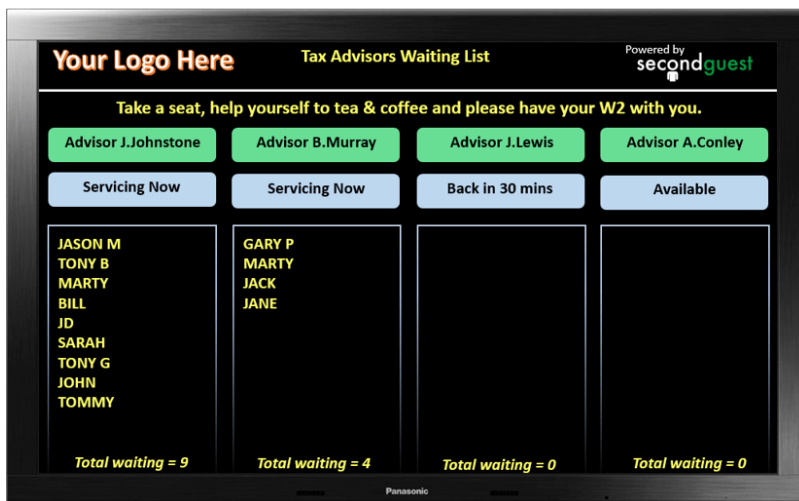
Your Logo Here

Tax Advisors Waiting List

Powered by secondguest

Take a seat, help yourself to tea & coffee and please have your W2 with you.

Advisor J.Johnstone

Servicing Now

JASON M
TONY B
MARTY
BILL
JD
SARAH
TONY G
JOHN
TOMMY

Total waiting = 9

Advisor B.Murray

Servicing Now

GARY P
MARTY
JACK
JANE

Total waiting = 4

Advisor J.Lewis

Back in 30 mins

Total waiting = 0

Advisor A.Conley

Available

Total waiting = 0

Panasonic